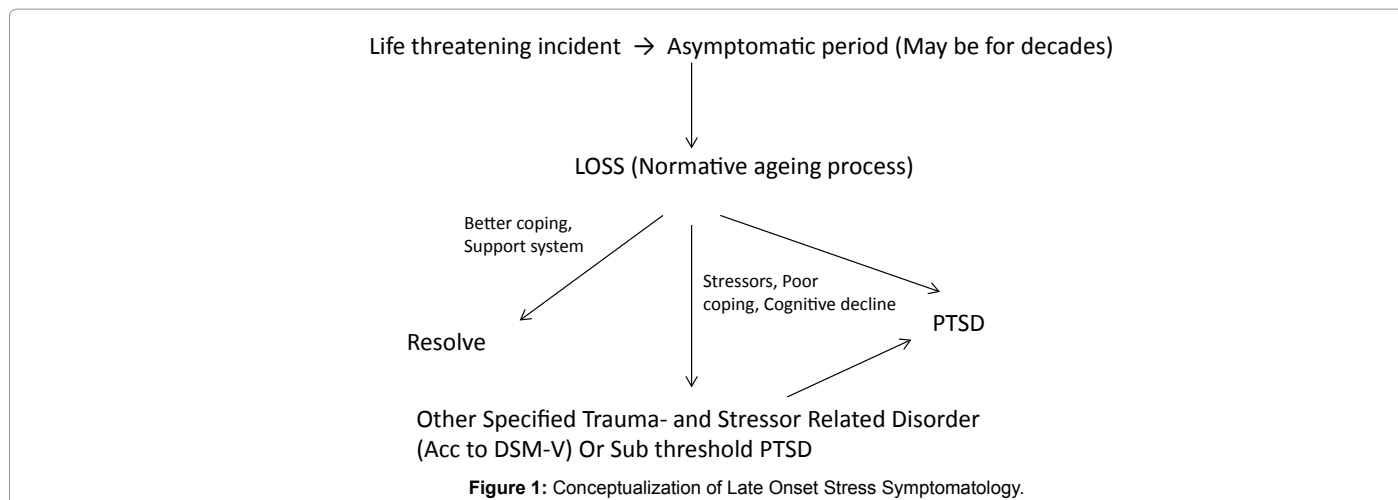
Life threatening incident → Asymptomatic period (May be for decades)

LOSS (Normative ageing process)

Better coping, Support system

Stressors, Poor coping, Cognitive decline

Resolve

PTSD

Other Specified Trauma- and Stressor Related Disorder (Acc to DSM-V) Or Sub threshold PTSD

**Figure 1:** Conceptualization of Late Onset Stress Symptomatology.